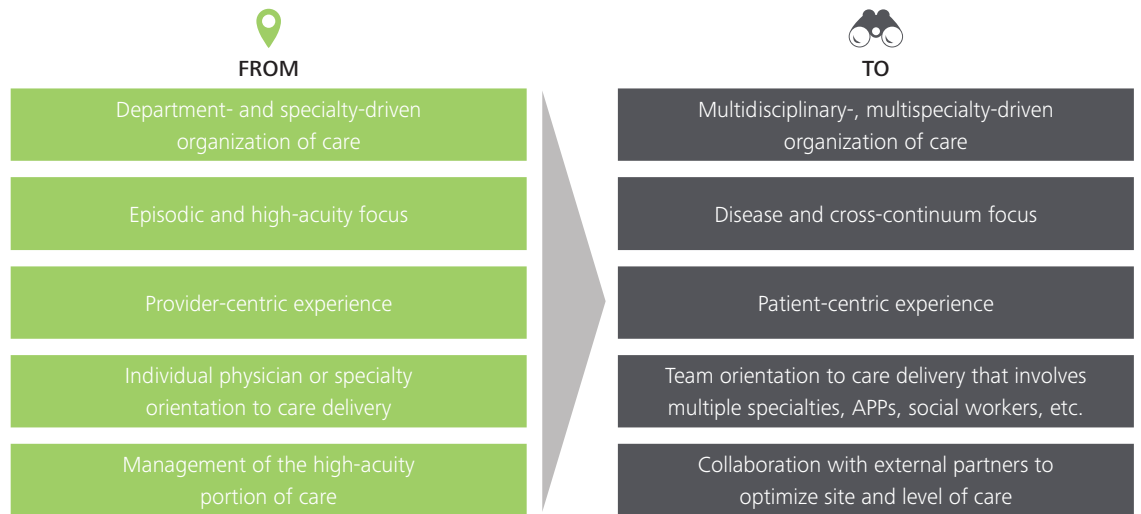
FROM

Department- and specialty-driven organization of care

Episodic and high-acuity focus

Provider-centric experience

Individual physician or specialty orientation to care delivery

Management of the high-acuity portion of care

TO

Multidisciplinary-, multispecialty-driven organization of care

Disease and cross-continuum focus

Patient-centric experience

Team orientation to care delivery that involves multiple specialties, APPs, social workers, etc.

Collaboration with external partners to optimize site and level of care